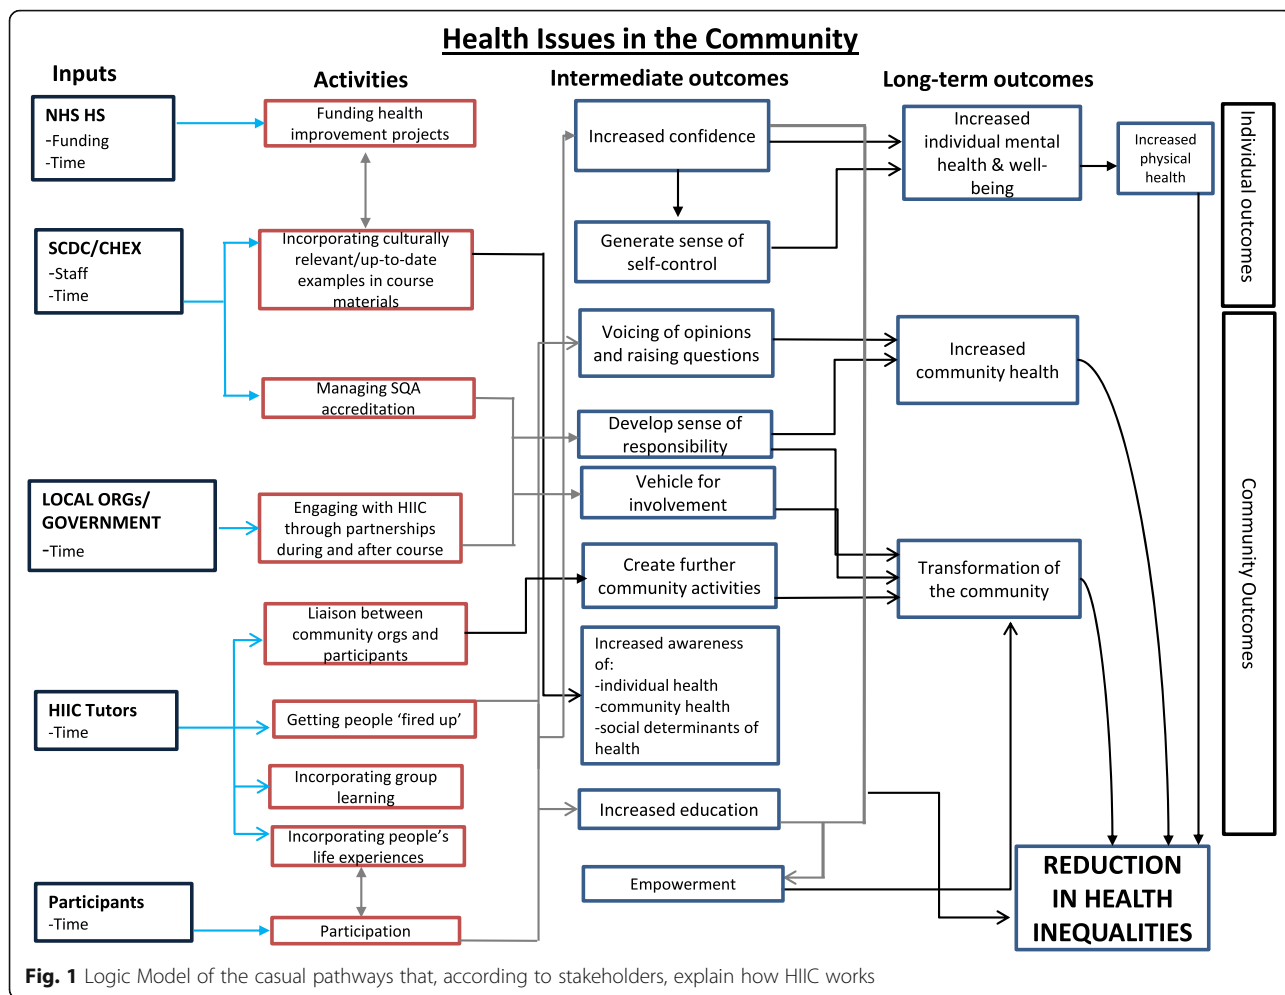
Health Issues in the Community

Inputs

NHS HS
-Funding
-Time

SCDC/CHEX
-Staff
-Time

LOCAL ORGs/ GOVERNMENT
-Time

HIIC Tutors
-Time

Participants
-Time

Activities

Funding health improvement projects

Incorporating culturally relevant/up-to-date examples in course materials

Managing SQA accreditation

Engaging with HIIC through partnerships during and after course

Liaison between community orgs and participants

Getting people 'fired up'

Incorporating group learning

Incorporating people's life experiences

Participation

Intermediate outcomes

Increased confidence

Generate sense of self-control

Voicing of opinions and raising questions

Develop sense of responsibility

Vehicle for involvement

Create further community activities

Increased awareness of:
-individual health
-community health
-social determinants of health

Increased education

Empowerment

Long-term outcomes

Increased individual mental health & well-being

Increased physical health

Increased community health

Transformation of the community

REDUCTION IN HEALTH INEQUALITIES

Individual outcomes

Community Outcomes

Fig. 1 Logic Model of the casual pathways that, according to stakeholders, explain how HIIC works